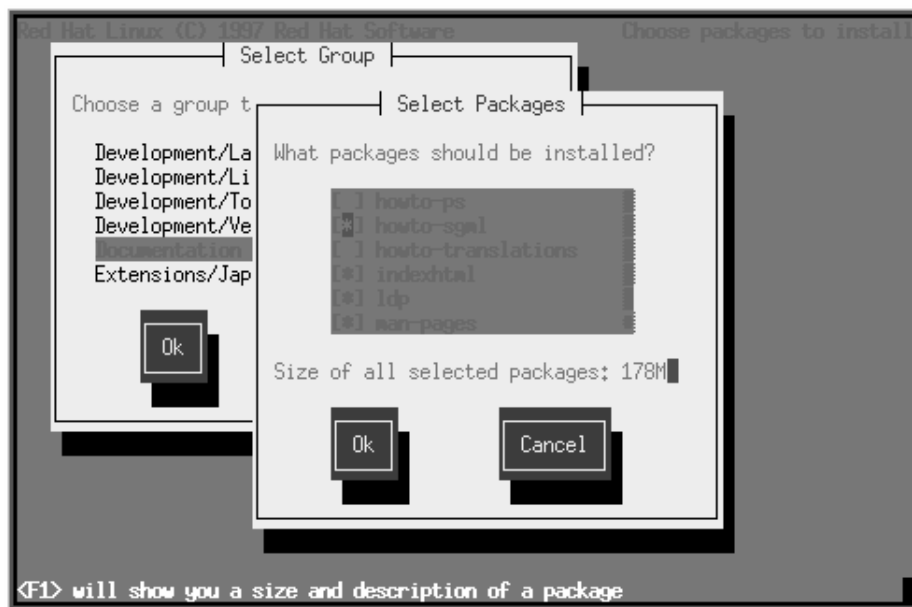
Red Hat Linux (C) 1997 Red Hat Software Choose packages to install

Select Group

Choose a group t

Development/La
Development/Li
Development/To
Development/Ve
Documentation
Extensions/Jap

Ok

Select Packages

What packages should be installed?

[ ] howto-ps
[*] howto-sgml
[ ] howto-translations
[*] indexhtml
[*] ldp
[*] man-pages

Size of all selected packages: 178M

Ok

Cancel

<F1> will show you a size and description of a package